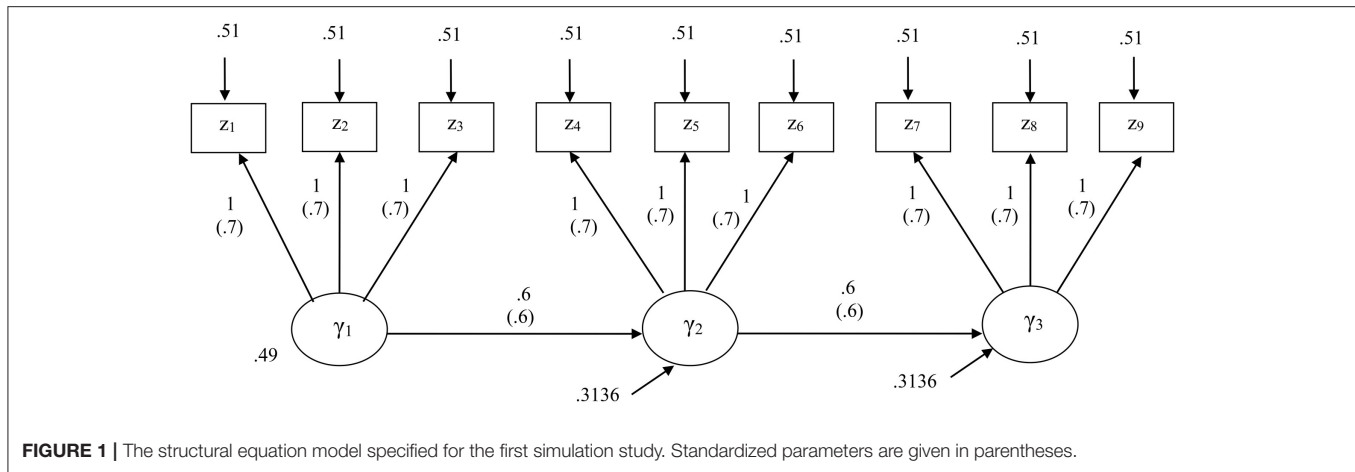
.51 .51 .51 .51 .51 .51 .51 .51 .51

$z_1$ $z_2$ $z_3$ $z_4$ $z_5$ $z_6$ $z_7$ $z_8$ $z_9$

1 (.7) 1 (.7) 1 (.7) 1 (.7) 1 (.7) 1 (.7) 1 (.7) 1 (.7) 1 (.7)

$\gamma_1$ .6 (.6) $\gamma_2$ .6 (.6) $\gamma_3$

.49

.3136

.3136

**FIGURE 1 |** The structural equation model specified for the first simulation study. Standardized parameters are given in parentheses.